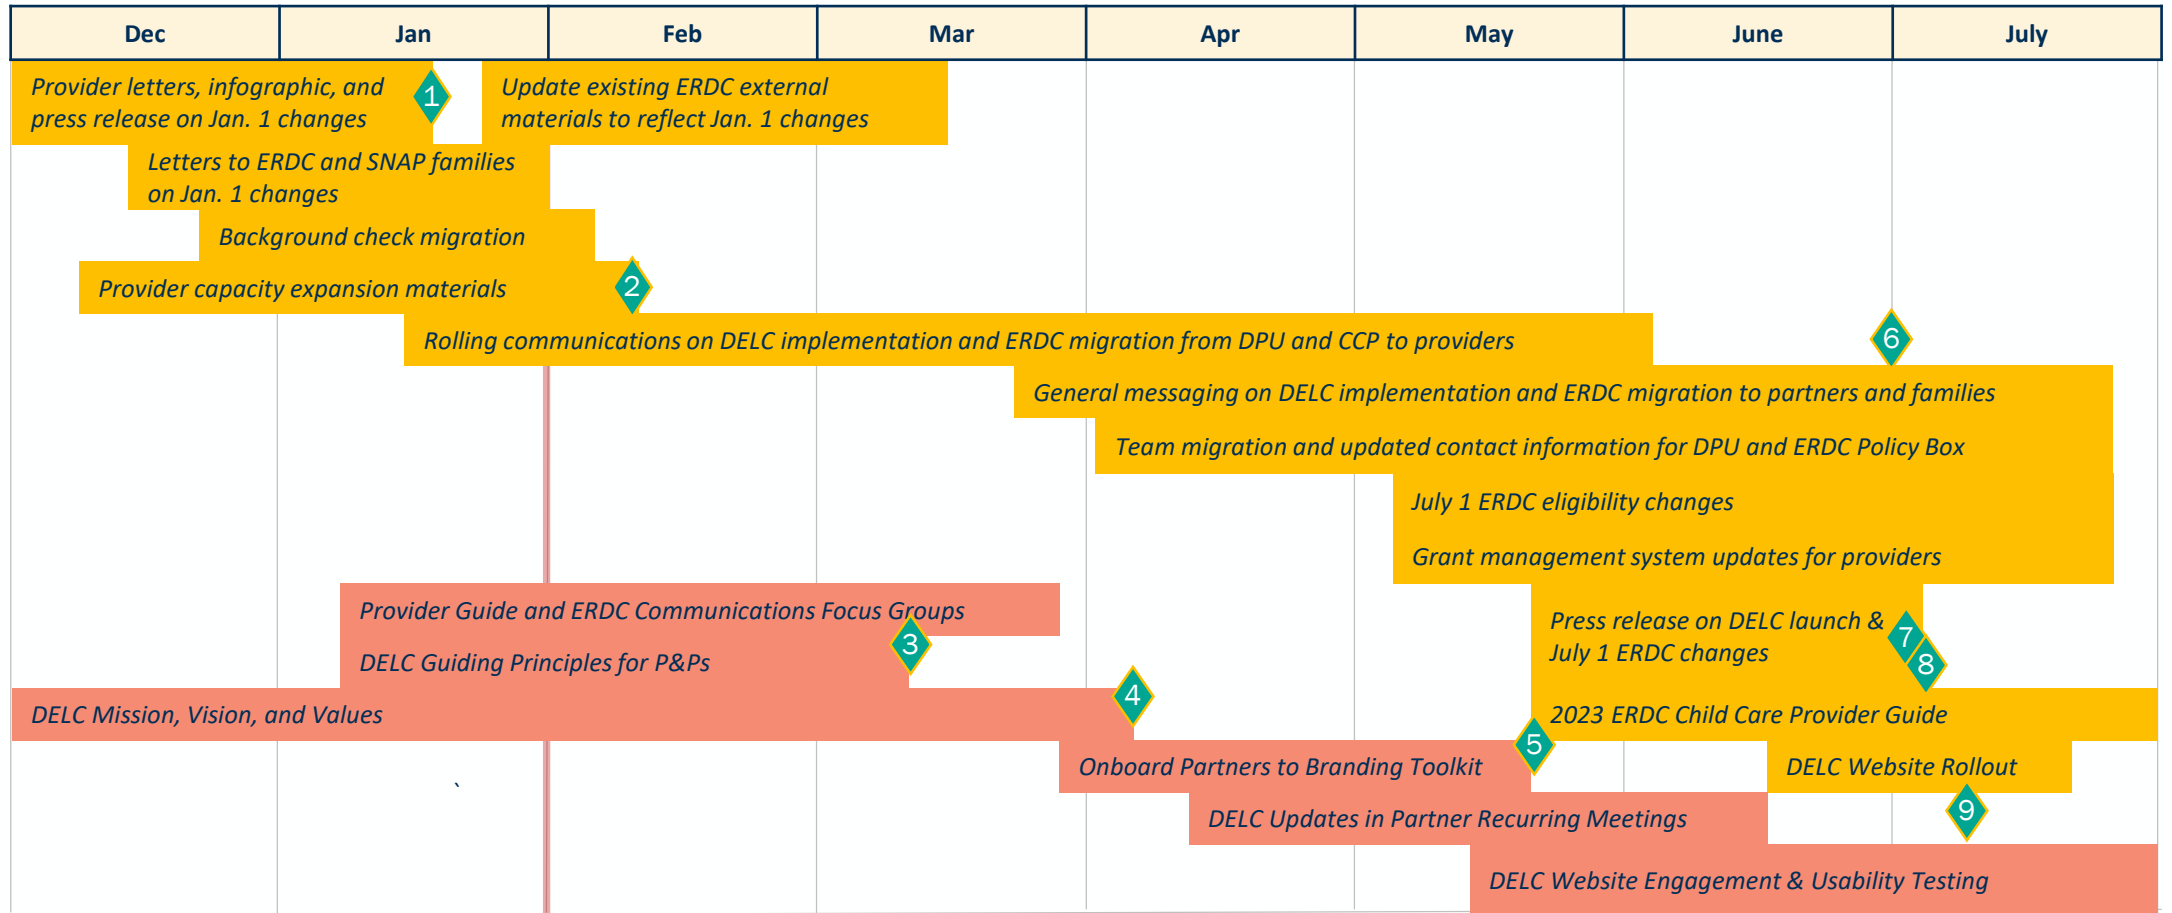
| Dec | Jan | Feb | Mar | Apr | May | June | July |
|---|---|---|---|---|---|---|---|

Provider letters, infographic, and press release on Jan. 1 changes

1

Update existing ERDC external materials to reflect Jan. 1 changes

Letters to ERDC and SNAP families on Jan. 1 changes

Background check migration

Provider capacity expansion materials

2

Rolling communications on DELC implementation and ERDC migration from DPU and CCP to providers

6

General messaging on DELC implementation and ERDC migration to partners and families

Team migration and updated contact information for DPU and ERDC Policy Box

July 1 ERDC eligibility changes

Grant management system updates for providers

Provider Guide and ERDC Communications Focus Groups

3

DELC Guiding Principles for P&Ps

Press release on DELC launch & July 1 ERDC changes

7

8

4

DELC Mission, Vision, and Values

2023 ERDC Child Care Provider Guide

5

Onboard Partners to Branding Toolkit

DELC Website Rollout

9

DELC Updates in Partner Recurring Meetings

DELC Website Engagement & Usability Testing